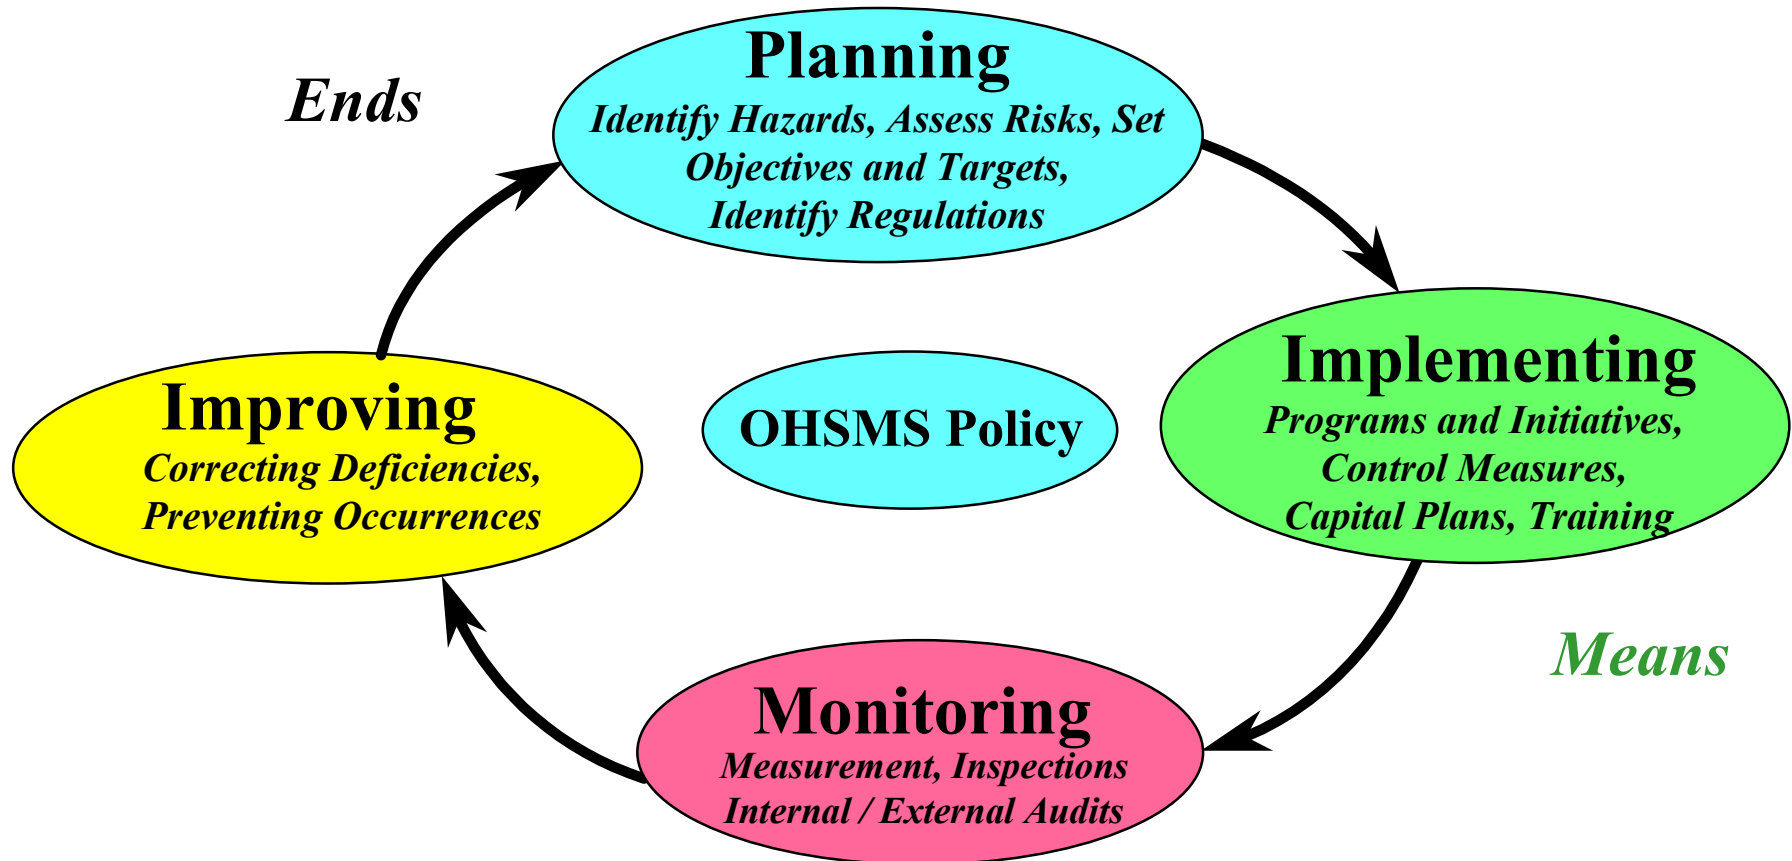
Ends

Planning
Identify Hazards, Assess Risks, Set Objectives and Targets, Identify Regulations

Improving
Correcting Deficiencies, Preventing Occurrences

OHSMS Policy

Implementing
Programs and Initiatives, Control Measures, Capital Plans, Training

Means

Monitoring
Measurement, Inspections Internal / External Audits